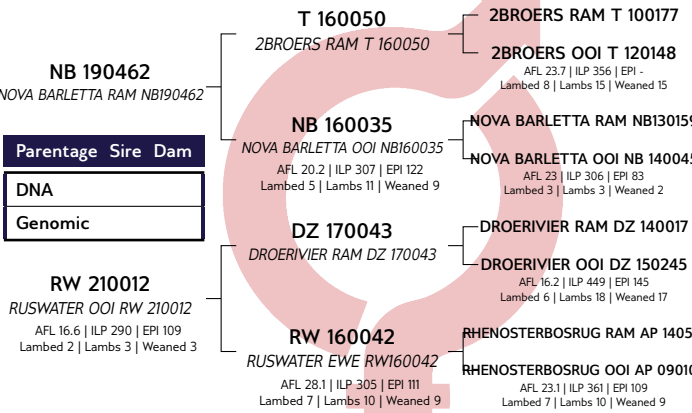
NB 190462
NOVA BARLETTA RAM NB190462

Parentage Sire Dam

DNA

Genomic

RW 210012
RUSWATER OOI RW 210012
AFL 16.6 | ILP 290 | EPI 109
Lambed 2 | Lambs 3 | Weaned 3

T 160050
2BROERS RAM T 160050

NB 160035
NOVA BARLETTA OOI NB160035
AFL 20.2 | ILP 307 | EPI 122
Lambed 5 | Lambs 11 | Weaned 9

DZ 170043
DROERIVIER RAM DZ 170043

RW 160042
RUSWATER EWE RW160042
AFL 28.1 | ILP 305 | EPI 111
Lambed 7 | Lambs 10 | Weaned 9

2BROERS RAM T 100177

2BROERS OOI T 120148
AFL 23.7 | ILP 356 | EPI -
Lambed 8 | Lambs 15 | Weaned 15

NOVA BARLETTA RAM NB130159

NOVA BARLETTA OOI NB 140045
AFL 23 | ILP 306 | EPI 83
Lambed 3 | Lambs 3 | Weaned 2

DROERIVIER RAM DZ 140017

DROERIVIER OOI DZ 150245
AFL 16.2 | ILP 449 | EPI 145
Lambed 6 | Lambs 18 | Weaned 17

RHENOSTERBOSRUG RAM AP 1405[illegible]

RHENOSTERBOSRUG OOI AP 0901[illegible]
AFL 23.1 | ILP 361 | EPI 109
Lambed 7 | Lambs 10 | Weaned 9